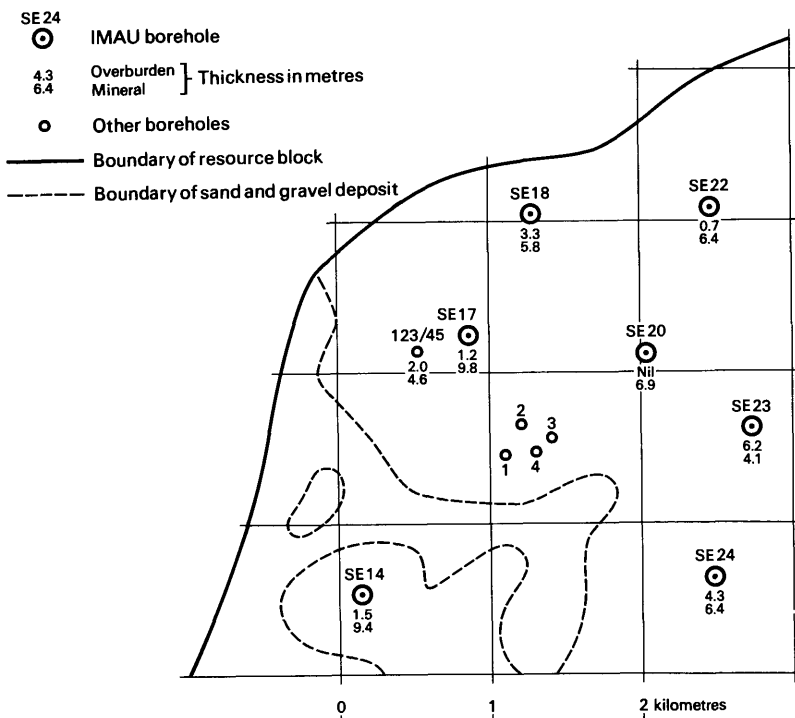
SE 24
IMAU borehole

4.3 Overburden
6.4 Mineral
Thickness in metres

Other boreholes

Boundary of resource block

Boundary of sand and gravel deposit

SE18
3.3
5.8

SE22
0.7
6.4

123/45
2.0
4.6

SE17
1.2
9.8

SE20
Nil
6.9

2
3
1
4

SE23
6.2
4.1

SE14
1.5
9.4

SE 24
4.3
6.4

0
1
2 kilometres